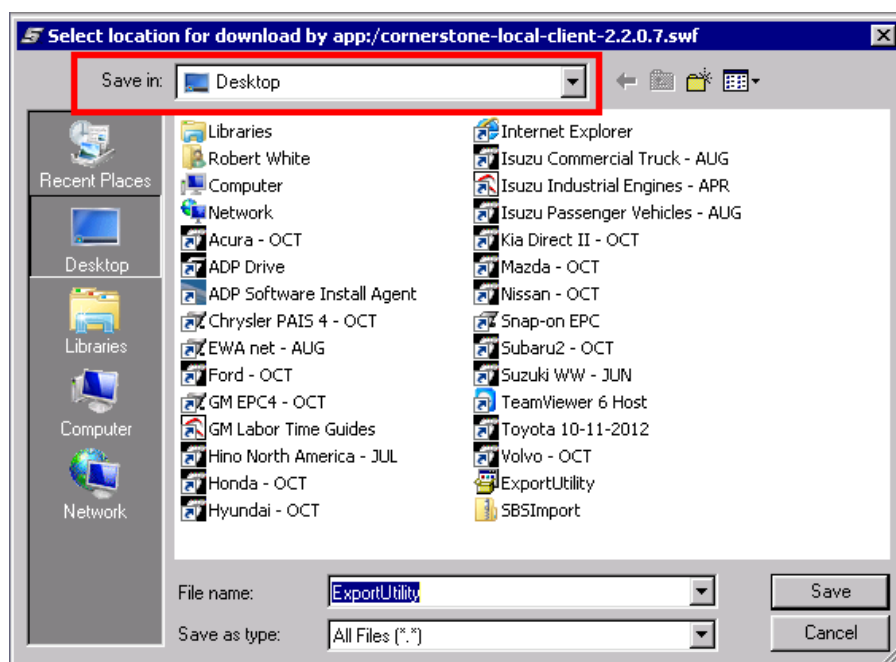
Select location for download by app:/cornerstone-local-client-2.2.0.7.swf

Save in: Desktop

Recent Places
Desktop
Libraries
Computer
Network

Libraries
Robert White
Computer
Network
Acura - OCT
ADP Drive
ADP Software Install Agent
Chrysler PAIS 4 - OCT
EWA net - AUG
Ford - OCT
GM EPC4 - OCT
GM Labor Time Guides
Hino North America - JUL
Honda - OCT
Hyundai - OCT

Internet Explorer
Isuzu Commercial Truck - AUG
Isuzu Industrial Engines - APR
Isuzu Passenger Vehicles - AUG
Kia Direct II - OCT
Mazda - OCT
Nissan - OCT
Snap-on EPC
Subaru2 - OCT
Suzuki WW - JUN
TeamViewer 6 Host
Toyota 10-11-2012
Volvo - OCT
ExportUtility
SBSImport

File name: ExportUtility
Save as type: All Files (*.*)
Save
Cancel